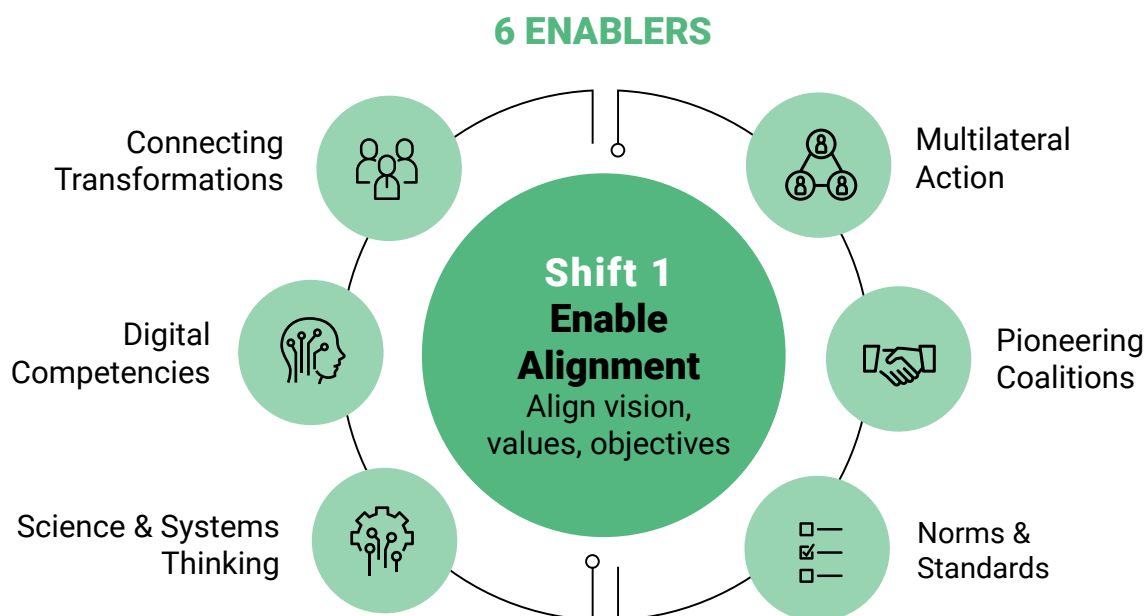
6 ENABLERS

Connecting Transformations

Multilateral Action

Shift 1
Enable Alignment
Align vision, values, objectives

Digital Competencies

Pioneering Coalitions

Science & Systems Thinking

Norms & Standards